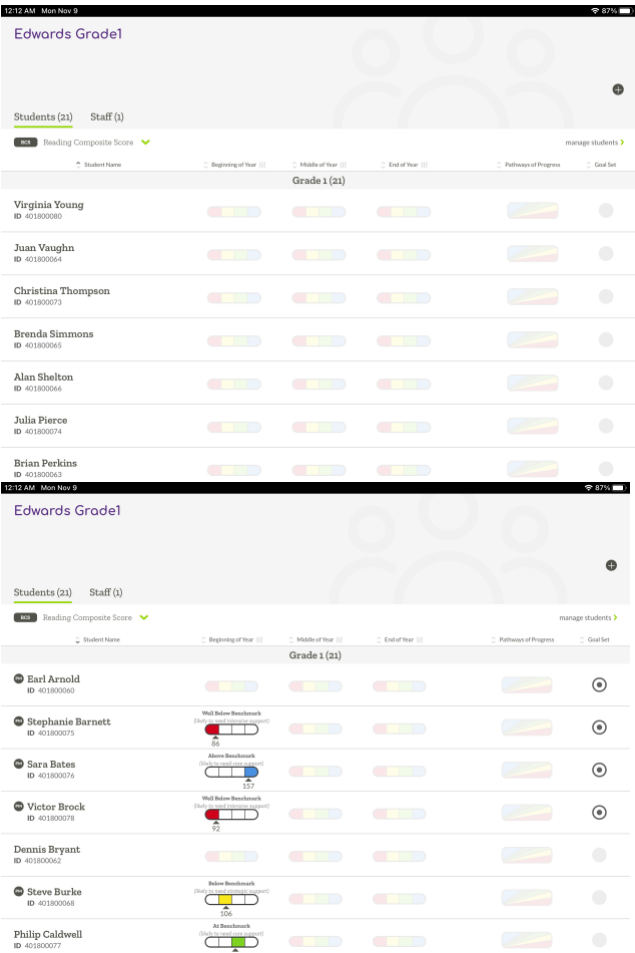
12:12 AM Mon Nov 9
87%

Edwards Grade1

Students (21) Staff (1)

RCS Reading Composite Score

manage students

Student Name | Beginning of Year | Middle of Year | End of Year | Pathways of Progress | Goal Set

Grade 1 (21)

Virginia Young
ID 401800080

Juan Vaughn
ID 401800064

Christina Thompson
ID 401800073

Brenda Simmons
ID 401800065

Alan Shelton
ID 401800066

Julia Pierce
ID 401800074

Brian Perkins
ID 401800063

12:12 AM Mon Nov 9
87%

Edwards Grade1

Students (21) Staff (1)

RCS Reading Composite Score

manage students

Student Name | Beginning of Year | Middle of Year | End of Year | Pathways of Progress | Goal Set

Grade 1 (21)

Earl Arnold
ID 401800060

Stephanie Barnett
ID 401800075
Well Below Benchmark
(likely to need intensive support)
86

Sara Bates
ID 401800076
Above Benchmark
(likely to need core support)
157

Victor Brock
ID 401800078
Well Below Benchmark
(likely to need intensive support)
92

Dennis Bryant
ID 401800062

Steve Burke
ID 401800068
Below Benchmark
(likely to need strategic support)
106

Philip Caldwell
ID 401800077
At Benchmark
(likely to need core support)